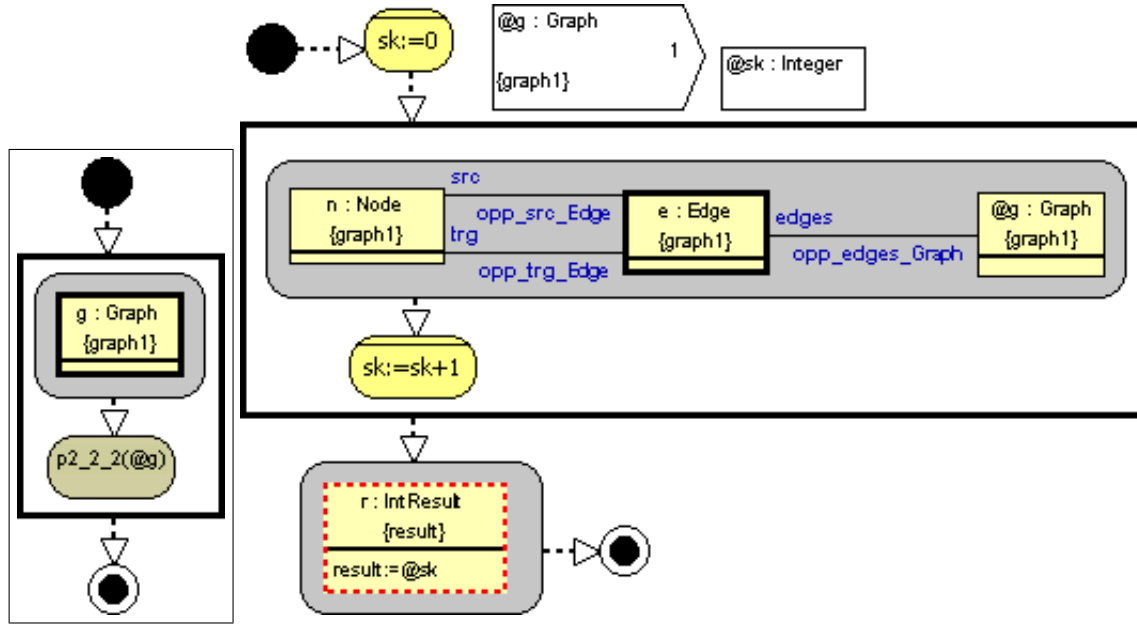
g : Graph
{graph1}

p2_2_2(@g)

sk:=0

@g : Graph
1
{graph1}

@sk : Integer

n : Node
{graph1}

src
opp_src_Edge
trg
opp_trg_Edge

e : Edge
{graph1}

edges
opp_edges_Graph

@g : Graph
{graph1}

sk:=sk+1

r : IntResult
{result}
result:=@sk